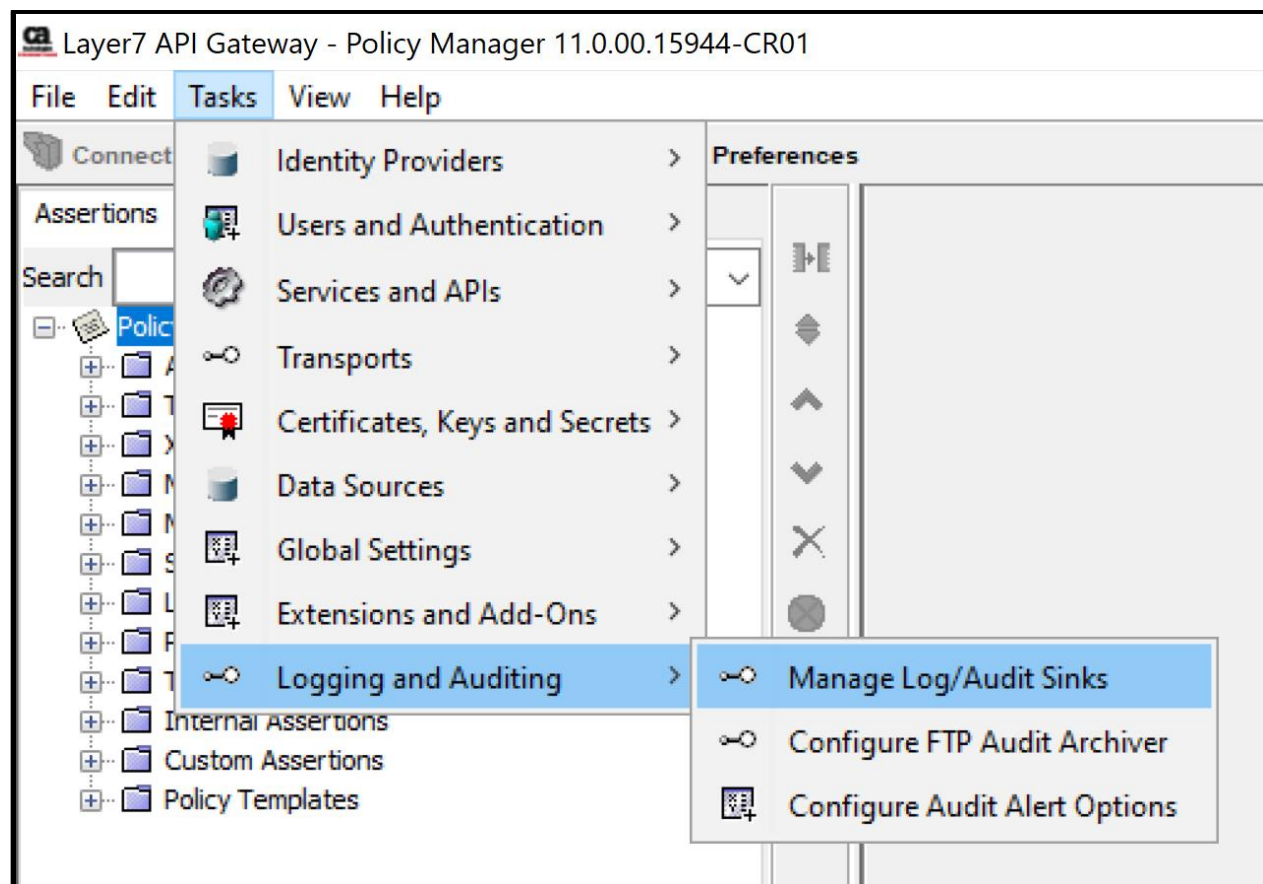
ca Layer7 API Gateway - Policy Manager 11.0.00.15944-CR01

File Edit Tasks View Help

Connect

Preferences

Assertions

Search

Polic

Identity Providers >
Users and Authentication >
Services and APIs >
Transports >
Certificates, Keys and Secrets >
Data Sources >
Global Settings >
Extensions and Add-Ons >
Logging and Auditing >

Manage Log/Audit Sinks
Configure FTP Audit Archiver
Configure Audit Alert Options

Internal Assertions
Custom Assertions
Policy Templates